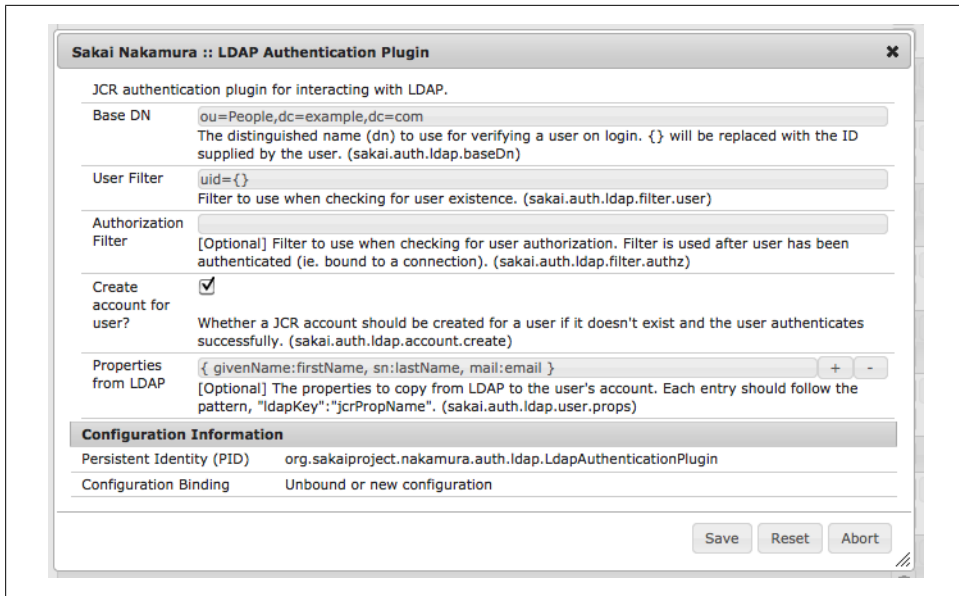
Sakai Nakamura :: LDAP Authentication Plugin

JCR authentication plugin for interacting with LDAP.

| | |
|---|---|
| Base DN | ou=People,dc=example,dc=com<br>The distinguished name (dn) to use for verifying a user on login. {} will be replaced with the ID supplied by the user. (sakai.auth.ldap.baseDn) |
| User Filter | uid={}<br>Filter to use when checking for user existence. (sakai.auth.ldap.filter.user) |
| Authorization Filter | [Optional] Filter to use when checking for user authorization. Filter is used after user has been authenticated (ie. bound to a connection). (sakai.auth.ldap.filter.authz) |
| Create account for user? | ☑<br>Whether a JCR account should be created for a user if it doesn't exist and the user authenticates successfully. (sakai.auth.ldap.account.create) |
| Properties from LDAP | { givenName:firstName, sn:lastName, mail:email } + -<br>[Optional] The properties to copy from LDAP to the user's account. Each entry should follow the pattern, "ldapKey":"jcrPropName". (sakai.auth.ldap.user.props) |

Configuration Information

| | |
|---|---|
| Persistent Identity (PID) | org.sakaiproject.nakamura.auth.ldap.LdapAuthenticationPlugin |
| Configuration Binding | Unbound or new configuration |

Save Reset Abort